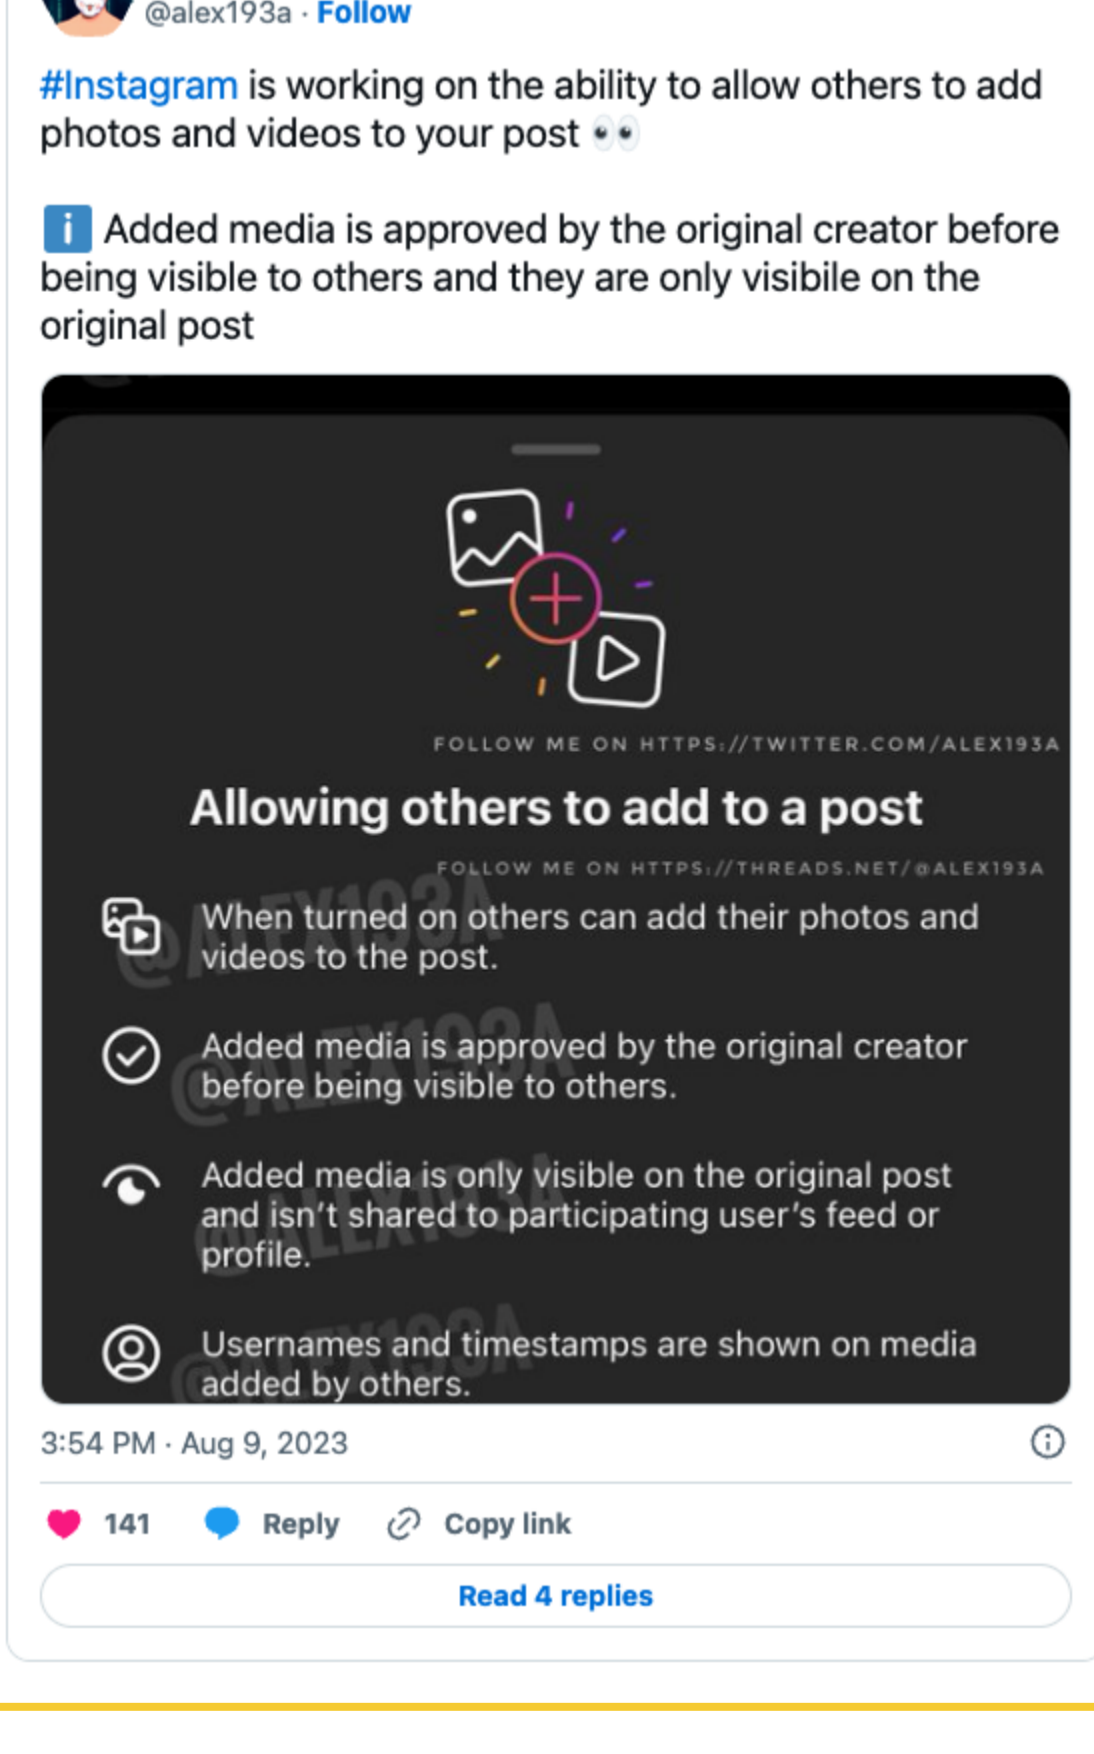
@alex193a · Follow

#Instagram is working on the ability to allow others to add photos and videos to your post 👀

ℹ️ Added media is approved by the original creator before being visible to others and they are only visibile on the original post

FOLLOW ME ON HTTPS://TWITTER.COM/ALEX193A

Allowing others to add to a post

FOLLOW ME ON HTTPS://THREADS.NET/@ALEX193A

When turned on others can add their photos and videos to the post.

Added media is approved by the original creator before being visible to others.

Added media is only visible on the original post and isn't shared to participating user's feed or profile.

Usernames and timestamps are shown on media added by others.

@ALEX193A

3:54 PM · Aug 9, 2023

141 Reply Copy link

Read 4 replies